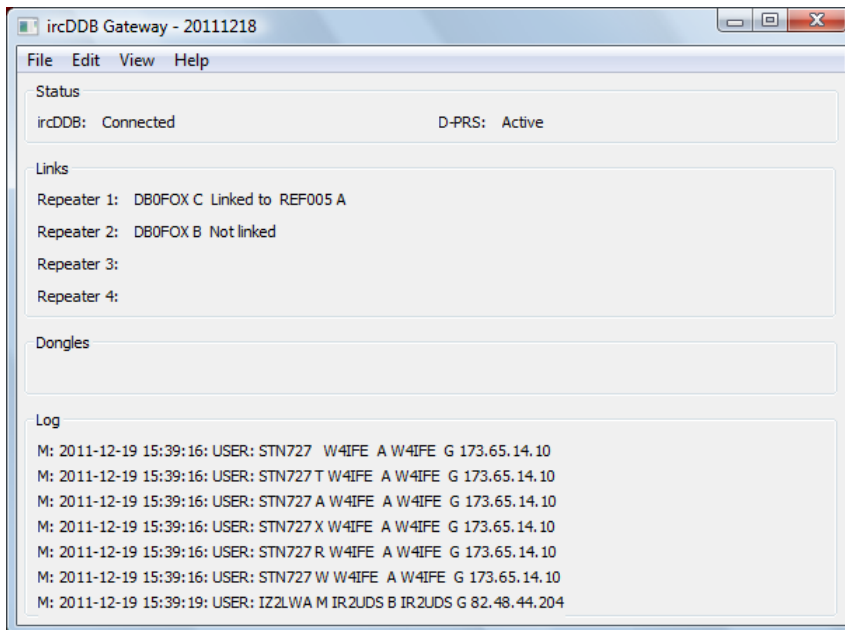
ircDDB Gateway - 20111218

File Edit View Help

Status

ircDDB: Connected

D-PRS: Active

Links

Repeater 1: DB0FOX C Linked to REF005 A

Repeater 2: DB0FOX B Not linked

Repeater 3:

Repeater 4:

Dongles

Log

M: 2011-12-19 15:39:16: USER: STN727 W4IFE A W4IFE G 173.65.14.10
M: 2011-12-19 15:39:16: USER: STN727 T W4IFE A W4IFE G 173.65.14.10
M: 2011-12-19 15:39:16: USER: STN727 A W4IFE A W4IFE G 173.65.14.10
M: 2011-12-19 15:39:16: USER: STN727 X W4IFE A W4IFE G 173.65.14.10
M: 2011-12-19 15:39:16: USER: STN727 R W4IFE A W4IFE G 173.65.14.10
M: 2011-12-19 15:39:16: USER: STN727 W W4IFE A W4IFE G 173.65.14.10
M: 2011-12-19 15:39:19: USER: IZ2LWA M IR2UDS B IR2UDS G 82.48.44.204